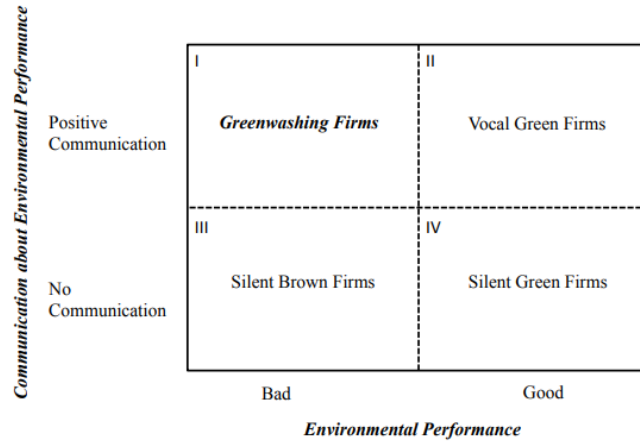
Communication about Environmental Performance

Positive Communication

No Communication

| I<br>*Greenwashing Firms* | II<br>Vocal Green Firms |
|---|---|
| III<br>Silent Brown Firms | IV<br>Silent Green Firms |

Bad

Good

Environmental Performance